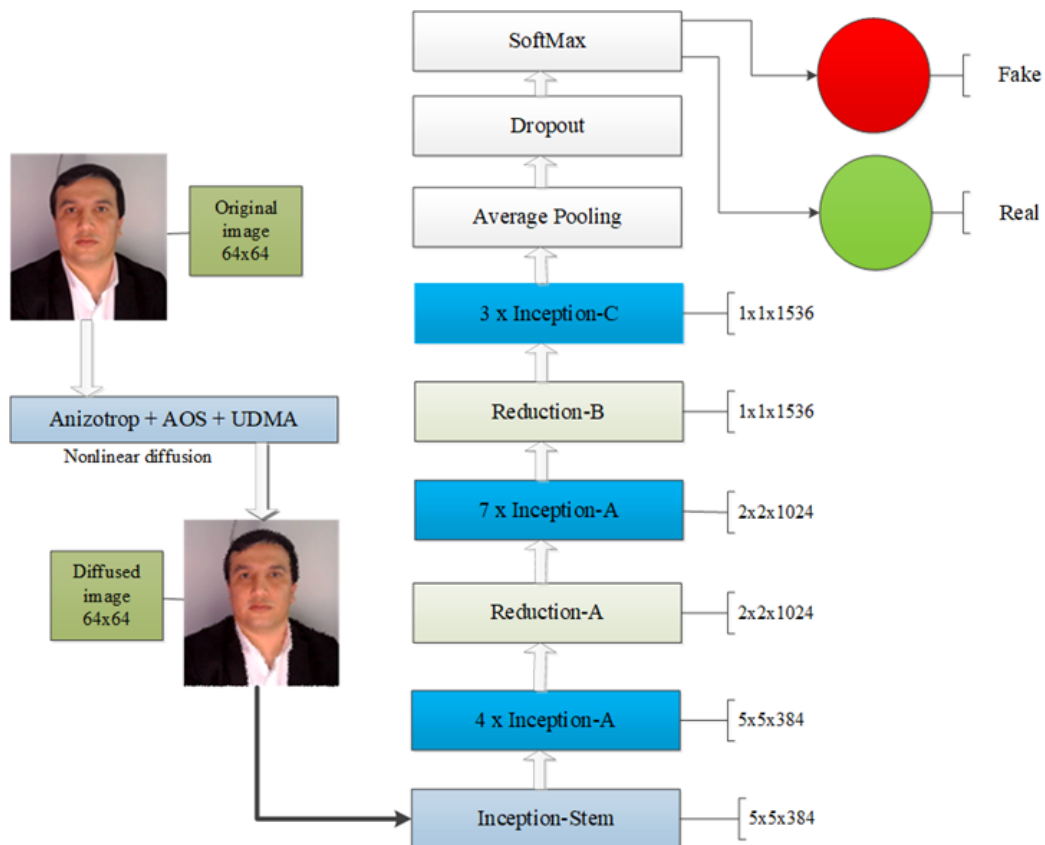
SoftMax

Fake

Dropout

Original image 64x64

Average Pooling

Real

3 x Inception-C

1x1x1536

Anizotrop + AOS + UDMA

Reduction-B

1x1x1536

Nonlinear diffusion

7 x Inception-A

2x2x1024

Diffused image 64x64

Reduction-A

2x2x1024

4 x Inception-A

5x5x384

Inception-Stem

5x5x384